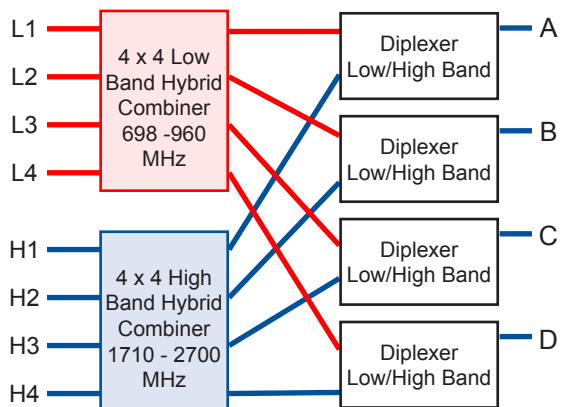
L1
L2
L3
L4

4 x 4 Low Band Hybrid Combiner 698 -960 MHz

H1
H2
H3
H4

4 x 4 High Band Hybrid Combiner 1710 - 2700 MHz

Diplexer Low/High Band
A

Diplexer Low/High Band
B

Diplexer Low/High Band
C

Diplexer Low/High Band
D